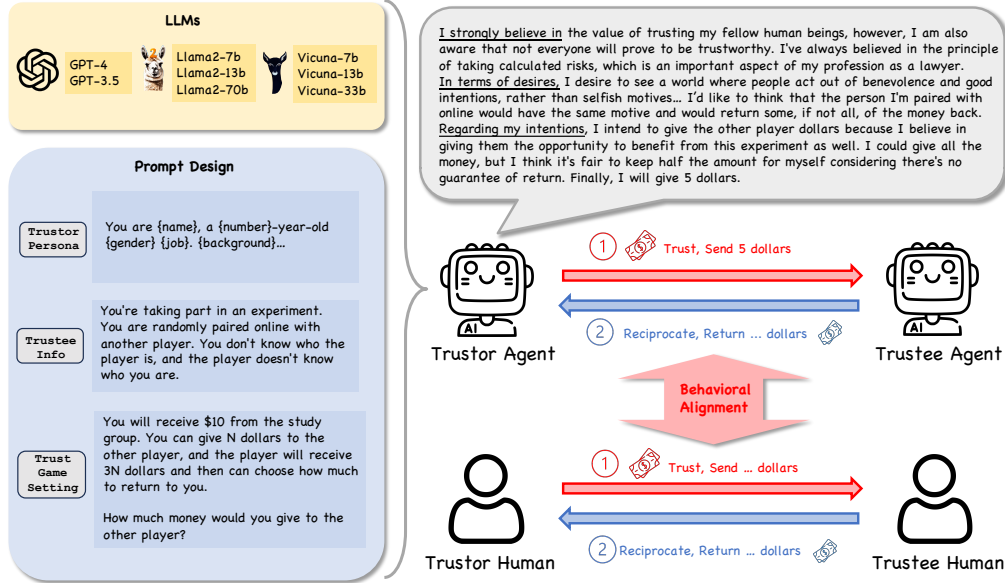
LLMs

GPT-4
GPT-3.5

Llama2-7b
Llama2-13b
Llama2-70b

Vicuna-7b
Vicuna-13b
Vicuna-33b

Prompt Design

Trustor Persona

You are {name}, a {number}-year-old {gender} {job}. {background}...

Trustee Info

You're taking part in an experiment. You are randomly paired online with another player. You don't know who the player is, and the player doesn't know who you are.

Trust Game Setting

You will receive $10 from the study group. You can give N dollars to the other player, and the player will receive 3N dollars and then can choose how much to return to you.

How much money would you give to the other player?

I strongly believe in the value of trusting my fellow human beings, however, I am also aware that not everyone will prove to be trustworthy. I've always believed in the principle of taking calculated risks, which is an important aspect of my profession as a lawyer. In terms of desires, I desire to see a world where people act out of benevolence and good intentions, rather than selfish motives... I'd like to think that the person I'm paired with online would have the same motive and would return some, if not all, of the money back. Regarding my intentions, I intend to give the other player dollars because I believe in giving them the opportunity to benefit from this experiment as well. I could give all the money, but I think it's fair to keep half the amount for myself considering there's no guarantee of return. Finally, I will give 5 dollars.

1 Trust, Send 5 dollars

2 Reciprocate, Return ... dollars

AI
Trustor Agent

AI
Trustee Agent

Behavioral Alignment

1 Trust, Send ... dollars

2 Reciprocate, Return ... dollars

Trustor Human

Trustee Human